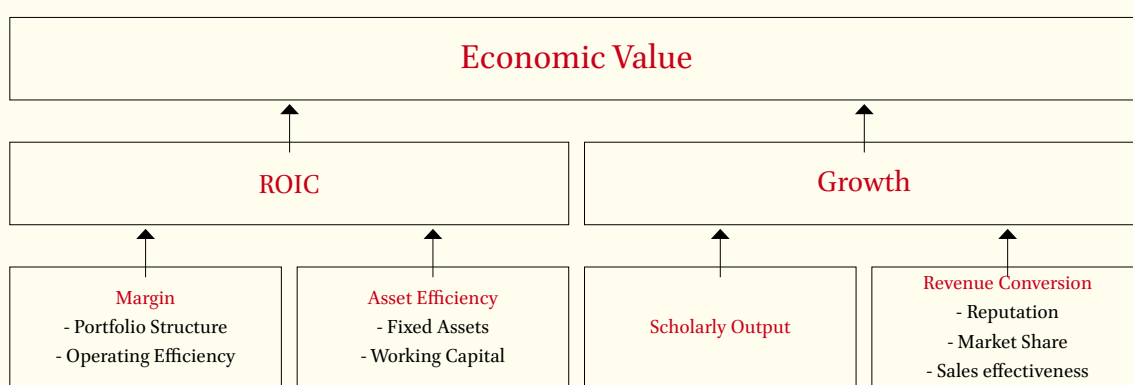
Economic Value

ROIC

Growth

Margin
- Portfolio Structure
- Operating Efficiency

Asset Efficiency
- Fixed Assets
- Working Capital

Scholarly Output

Revenue Conversion
- Reputation
- Market Share
- Sales effectiveness